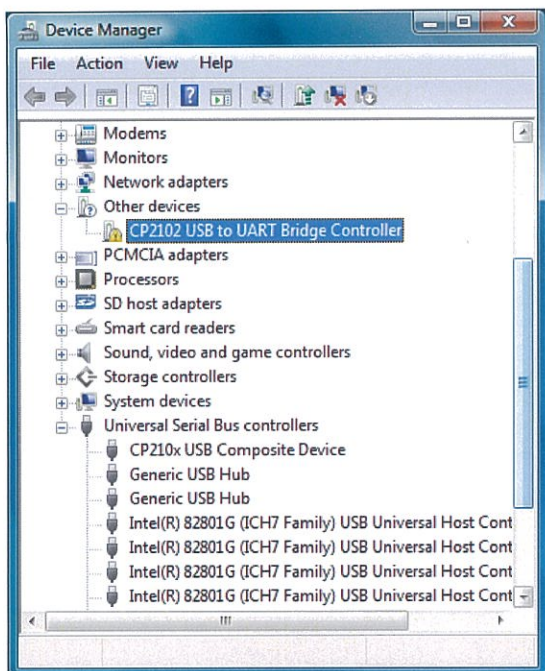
Device Manager

File Action View Help

Modems
Monitors
Network adapters
Other devices
CP2102 USB to UART Bridge Controller
PCMCIA adapters
Processors
SD host adapters
Smart card readers
Sound, video and game controllers
Storage controllers
System devices
Universal Serial Bus controllers
CP210x USB Composite Device
Generic USB Hub
Generic USB Hub
Intel(R) 82801G (ICH7 Family) USB Universal Host Cont
Intel(R) 82801G (ICH7 Family) USB Universal Host Cont
Intel(R) 82801G (ICH7 Family) USB Universal Host Cont
Intel(R) 82801G (ICH7 Family) USB Universal Host Cont